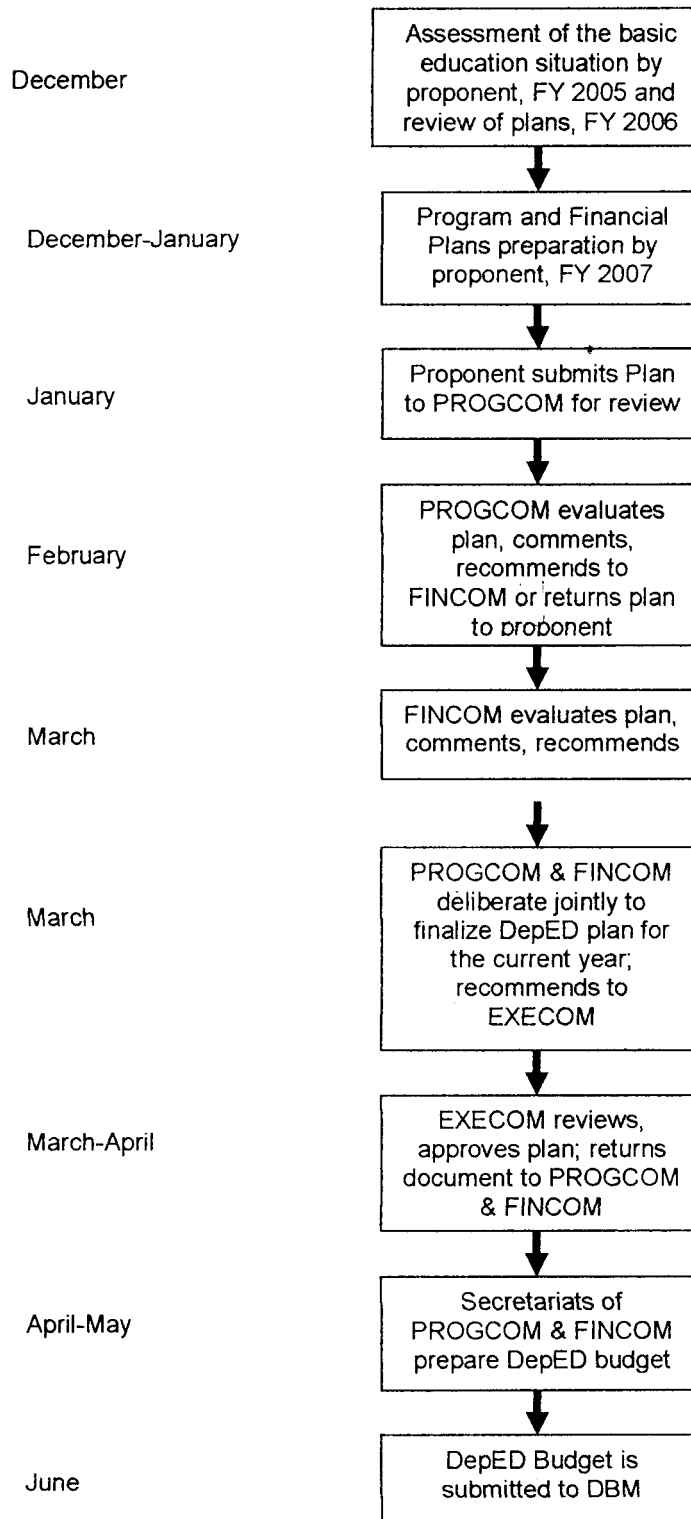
December

Assessment of the basic education situation by proponent, FY 2005 and review of plans, FY 2006

December-January

Program and Financial Plans preparation by proponent, FY 2007

January

Proponent submits Plan to PROGCOM for review

February

PROGCOM evaluates plan, comments, recommends to FINCOM or returns plan to proponent

March

FINCOM evaluates plan, comments, recommends

March

PROGCOM & FINCOM deliberate jointly to finalize DepED plan for the current year; recommends to EXECOM

March-April

EXECOM reviews, approves plan; returns document to PROGCOM & FINCOM

April-May

Secretariats of PROGCOM & FINCOM prepare DepED budget

June

DepED Budget is submitted to DBM